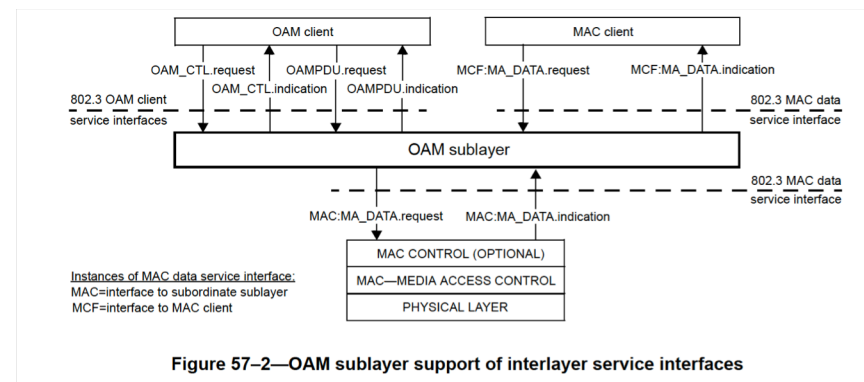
OAM client

MAC client

OAM_CTL.request

OAMPDU.request

MCF:MA_DATA.request

MCF:MA_DATA.indication

OAM_CTL.indication

OAMPDU.indication

802.3 OAM client service interfaces

802.3 MAC data service interface

OAM sublayer

802.3 MAC data service interface

MAC:MA_DATA.request

MAC:MA_DATA.indication

MAC CONTROL (OPTIONAL)

MAC—MEDIA ACCESS CONTROL

PHYSICAL LAYER

Instances of MAC data service interface:
MAC=interface to subordinate sublayer
MCF=interface to MAC client

Figure 57–2—OAM sublayer support of interlayer service interfaces